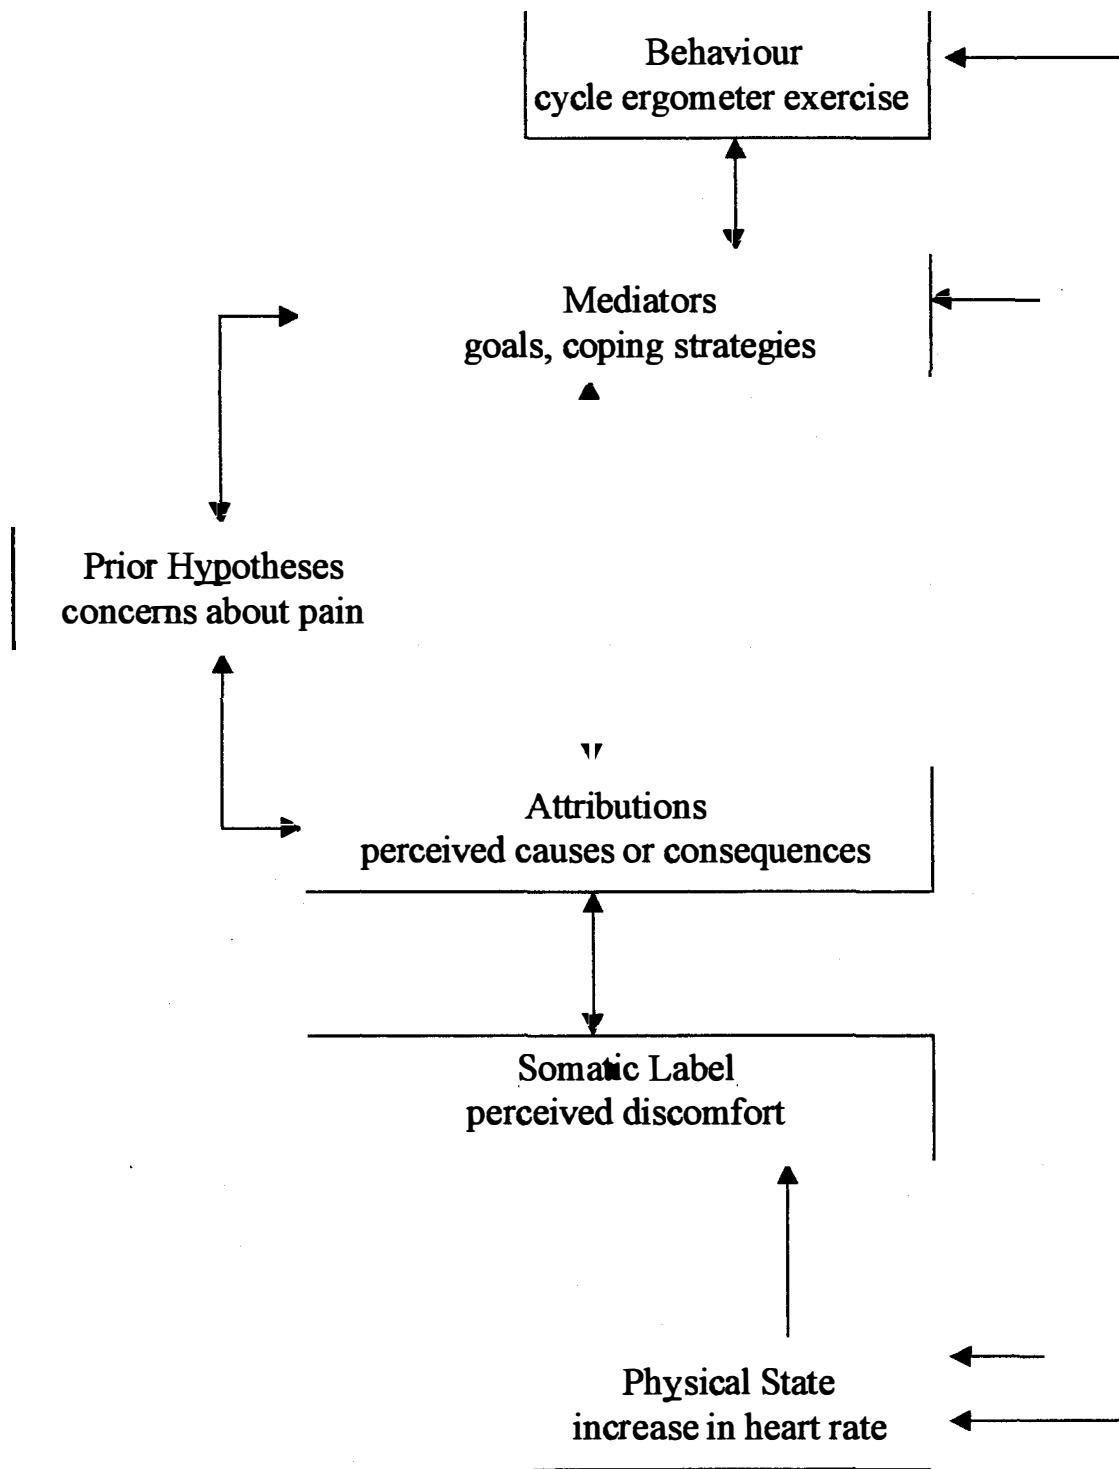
Behaviour
cycle ergometer exercise

Mediators
goals, coping strategies

Prior Hypotheses
concerns about pain

Attributions
perceived causes or consequences

Somatic Label
perceived discomfort

Physical State
increase in heart rate